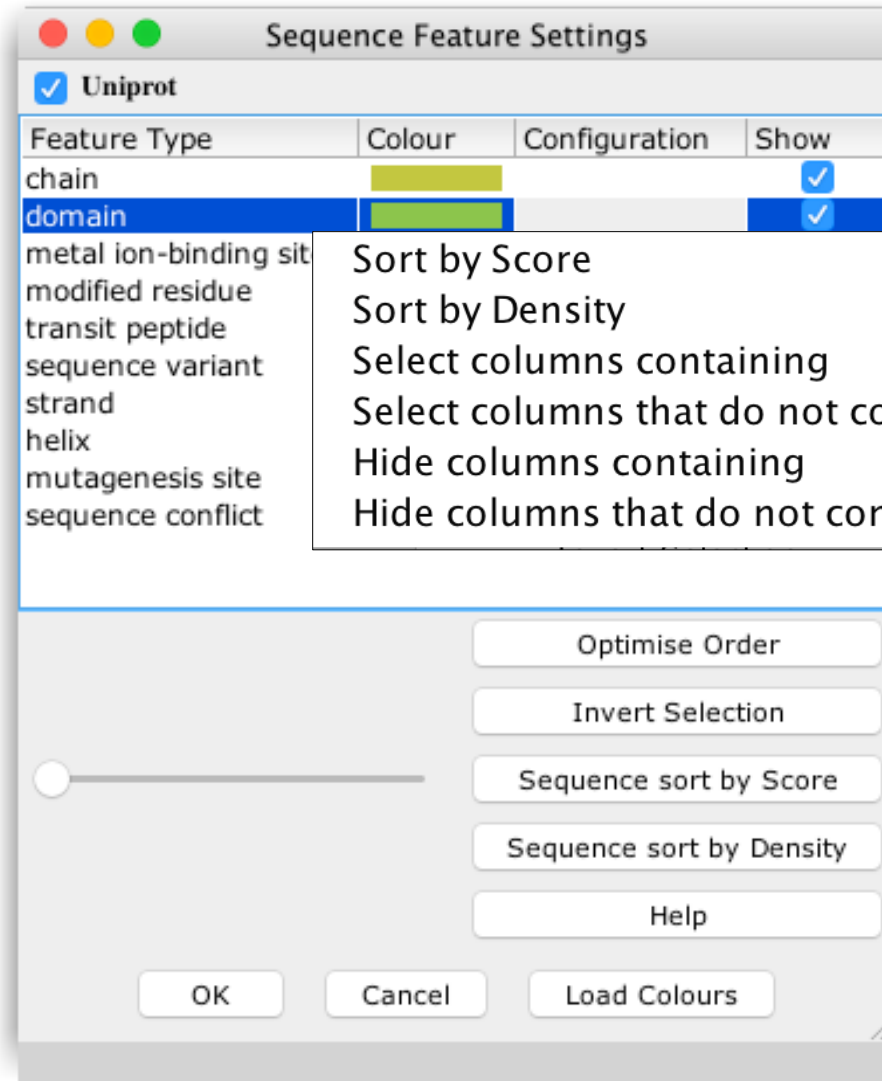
Sequence Feature Settings

Uniprot

| Feature Type | Colour | Configuration | Show |
|---|---|---|---|
| chain | | | |
| domain | | | |
| metal ion-binding sit | | | |
| modified residue | | | |
| transit peptide | | | |
| sequence variant | | | |
| strand | | | |
| helix | | | |
| mutagenesis site | | | |
| sequence conflict | | | |

Sort by Score
Sort by Density
Select columns containing
Select columns that do not co
Hide columns containing
Hide columns that do not cor

Optimise Order
Invert Selection
Sequence sort by Score
Sequence sort by Density
Help

OK
Cancel
Load Colours